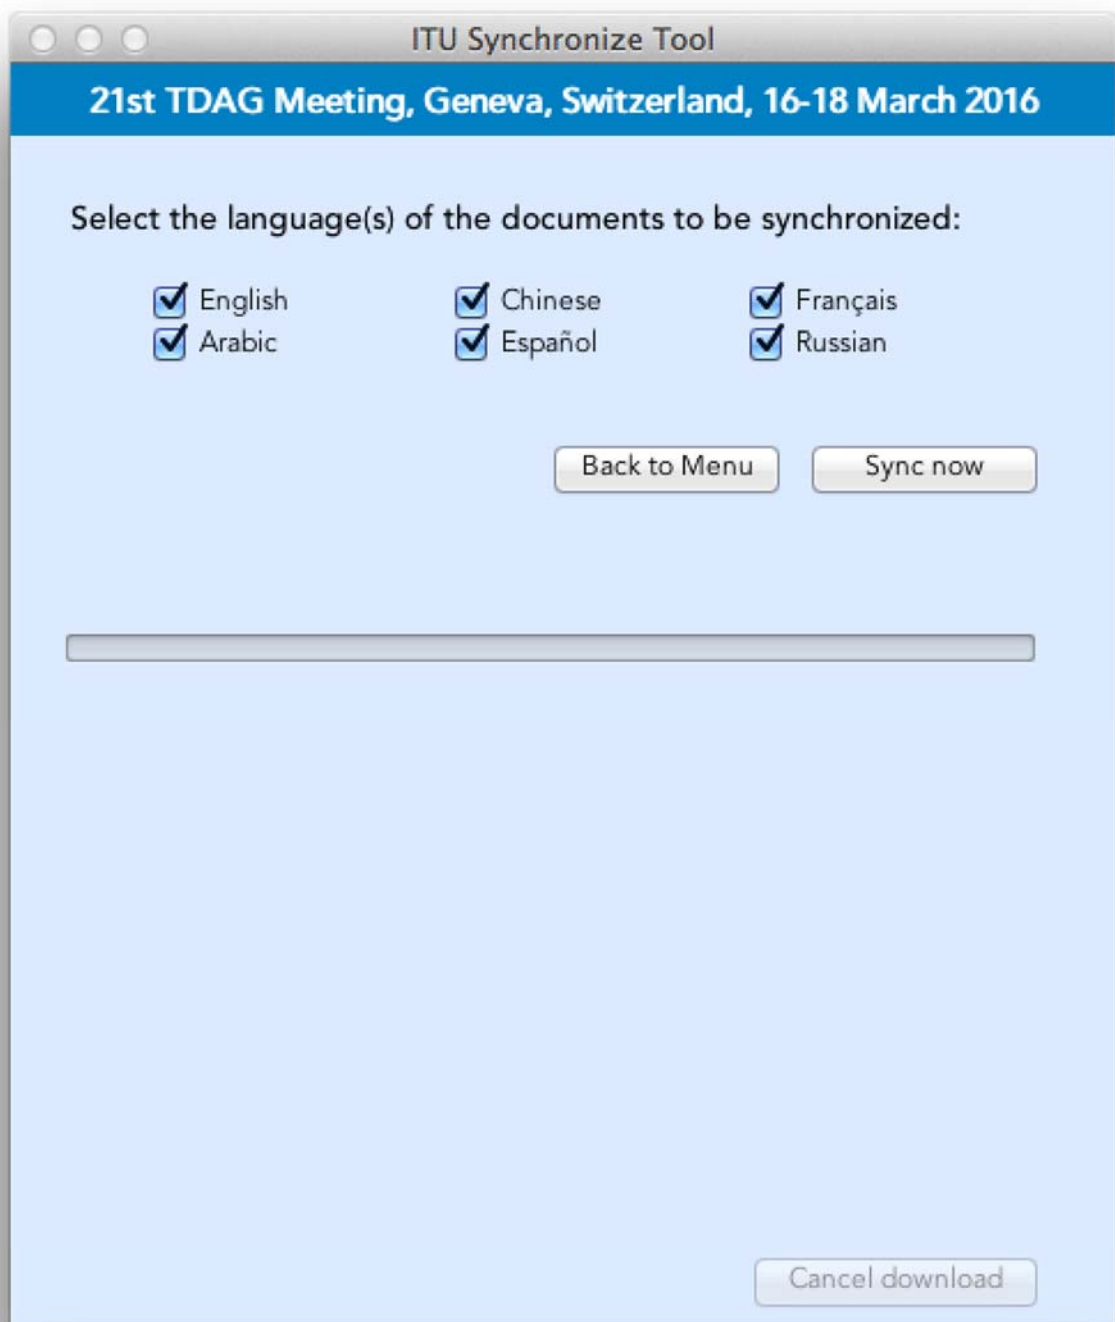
ITU Synchronize Tool

21st TDAG Meeting, Geneva, Switzerland, 16-18 March 2016

Select the language(s) of the documents to be synchronized:

English
Arabic
Chinese
Español
Français
Russian

Back to Menu
Sync now

Cancel download